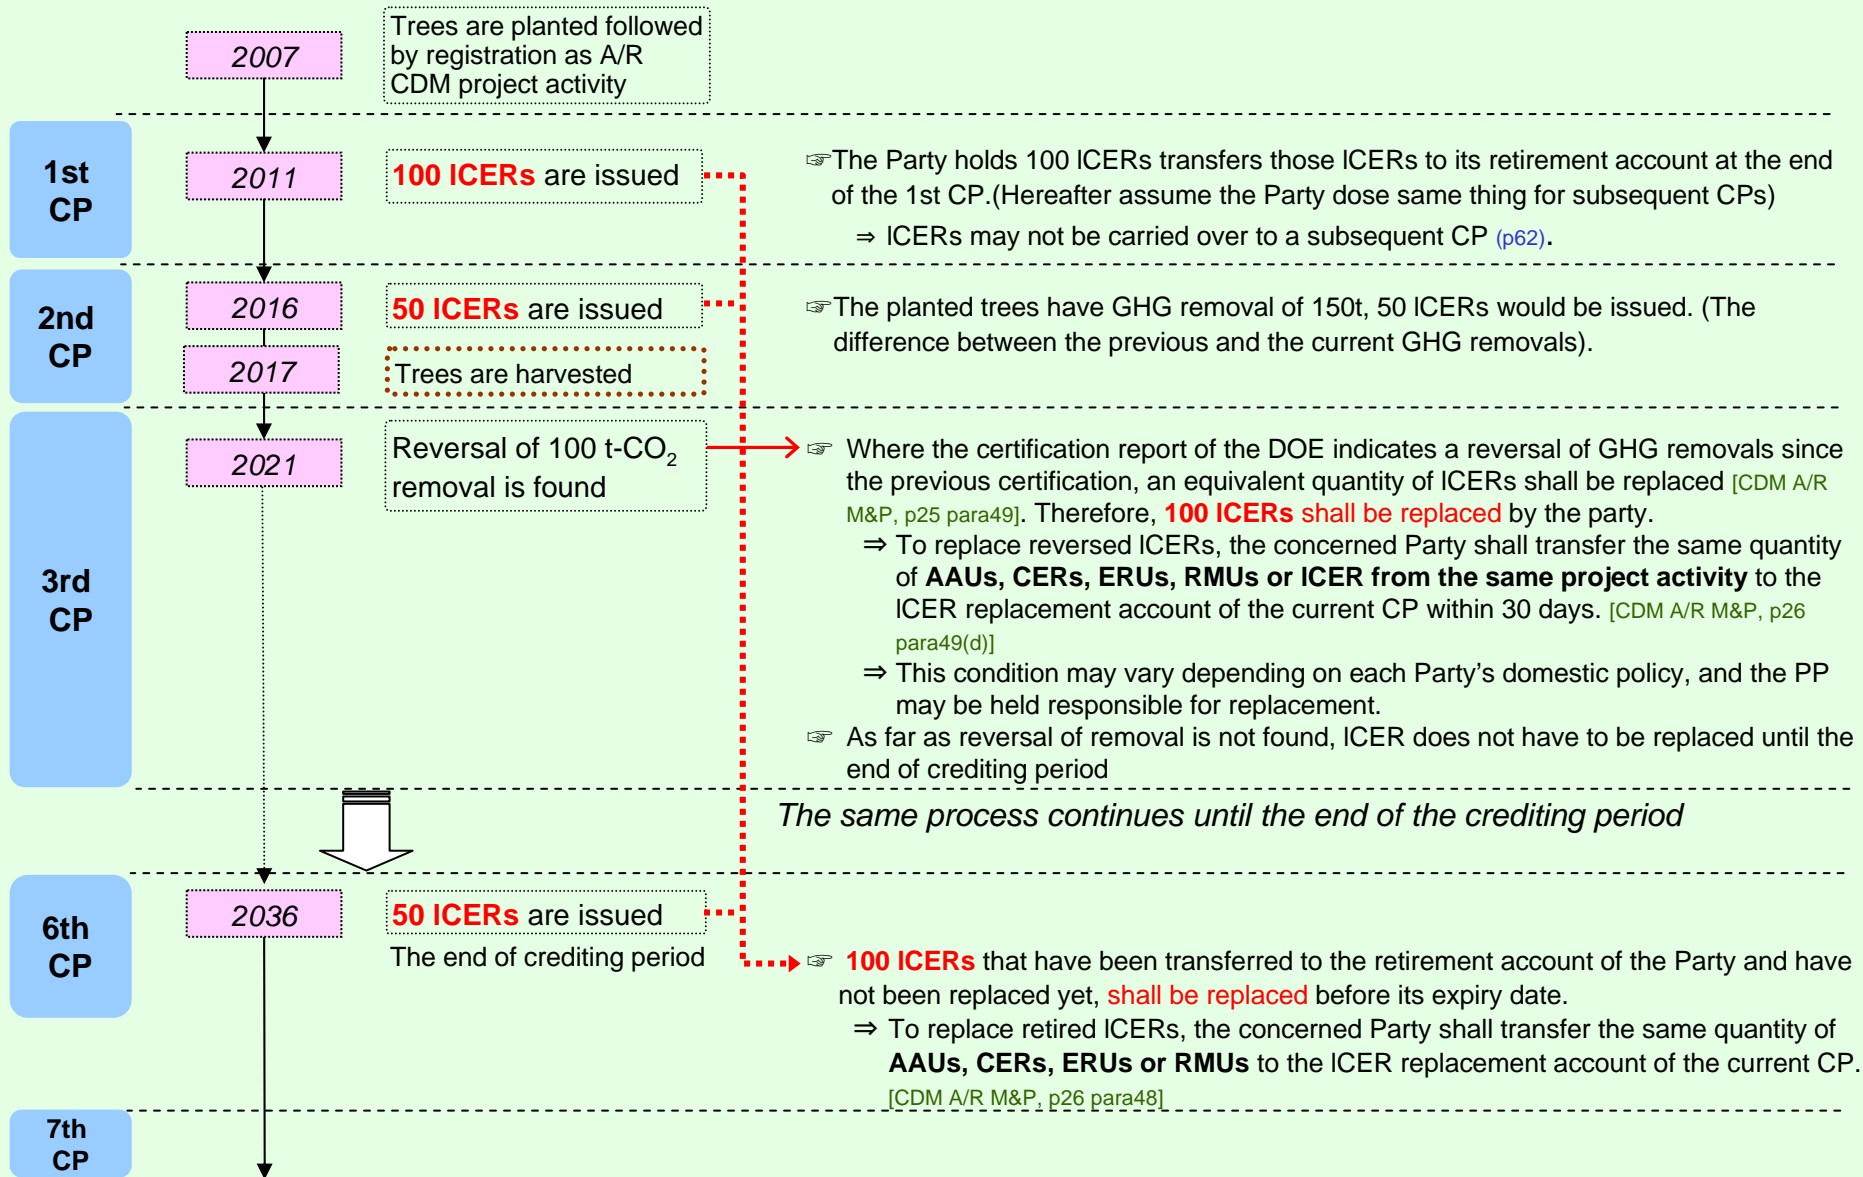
2007

Trees are planted followed by registration as A/R CDM project activity

1st CP

2011

100 ICERs are issued

☞The Party holds 100 ICERs transfers those ICERs to its retirement account at the end of the 1st CP.(Hereafter assume the Party dose same thing for subsequent CPs)

⇒ ICERs may not be carried over to a subsequent CP (p62).

2nd CP

2016

50 ICERs are issued

☞The planted trees have GHG removal of 150t, 50 ICERs would be issued. (The difference between the previous and the current GHG removals).

2017

Trees are harvested

3rd CP

2021

Reversal of 100 t-$CO_2$ removal is found

☞ Where the certification report of the DOE indicates a reversal of GHG removals since the previous certification, an equivalent quantity of ICERs shall be replaced [CDM A/R M&P, p25 para49]. Therefore, 100 ICERs shall be replaced by the party.

⇒ To replace reversed ICERs, the concerned Party shall transfer the same quantity of AAUs, CERs, ERUs, RMUs or ICER from the same project activity to the ICER replacement account of the current CP within 30 days. [CDM A/R M&P, p26 para49(d)]

⇒ This condition may vary depending on each Party's domestic policy, and the PP may be held responsible for replacement.

☞ As far as reversal of removal is not found, ICER does not have to be replaced until the end of crediting period

The same process continues until the end of the crediting period

6th CP

2036

50 ICERs are issued

The end of crediting period

☞ 100 ICERs that have been transferred to the retirement account of the Party and have not been replaced yet, shall be replaced before its expiry date.

⇒ To replace retired ICERs, the concerned Party shall transfer the same quantity of AAUs, CERs, ERUs or RMUs to the ICER replacement account of the current CP. [CDM A/R M&P, p26 para48]

7th CP